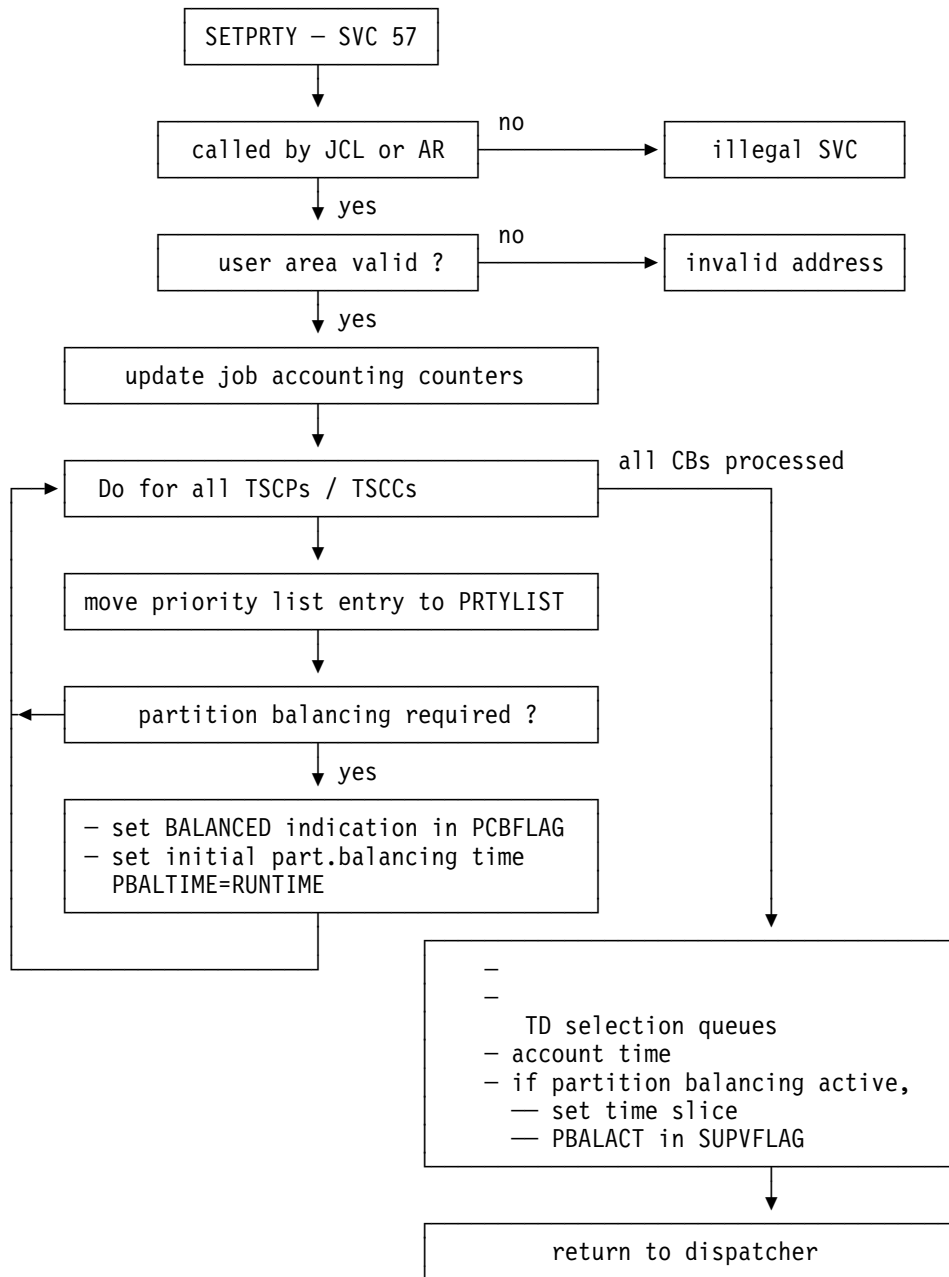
SETPRTY — SVC 57

called by JCL or AR

no

illegal SVC

yes

user area valid ?

no

invalid address

yes

update job accounting counters

Do for all TSCPs / TSCCs

all CBs processed

move priority list entry to PRTYLIST

partition balancing required ?

yes

— set BALANCED indication in PCBFLAG
— set initial part.balancing time
PBALTIME=RUNTIME

—
—
TD selection queues
— account time
— if partition balancing active,
—— set time slice
—— PBALACT in SUPVFLAG

return to dispatcher